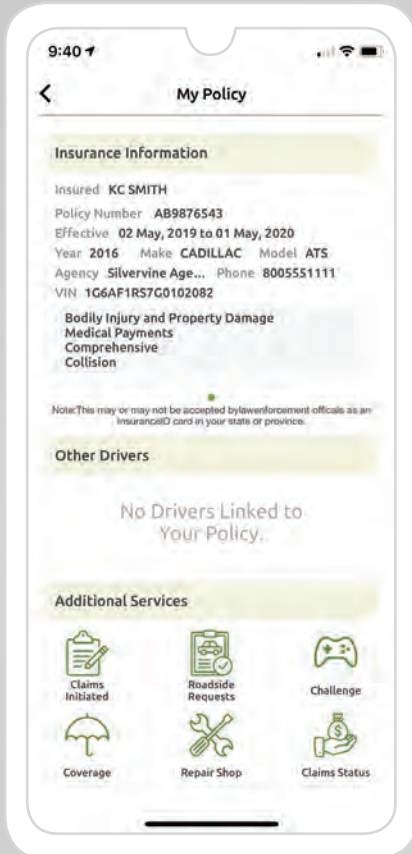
9:40

My Policy

Insurance Information

Insured KC SMITH
Policy Number AB9876543
Effective 02 May, 2019 to 01 May, 2020
Year 2016 Make CADILLAC Model ATS
Agency Silvervine Age... Phone 8005551111
VIN 1G6AF1RS7G0102082

Bodily Injury and Property Damage
Medical Payments
Comprehensive
Collision

Note:This may or may not be accepted bylawenforcement officals as an InsuranceID card in your state or province.

Other Drivers

No Drivers Linked to Your Policy.

Additional Services

Claims Initiated

Roadside Requests

Challenge

Coverage

Repair Shop

Claims Status